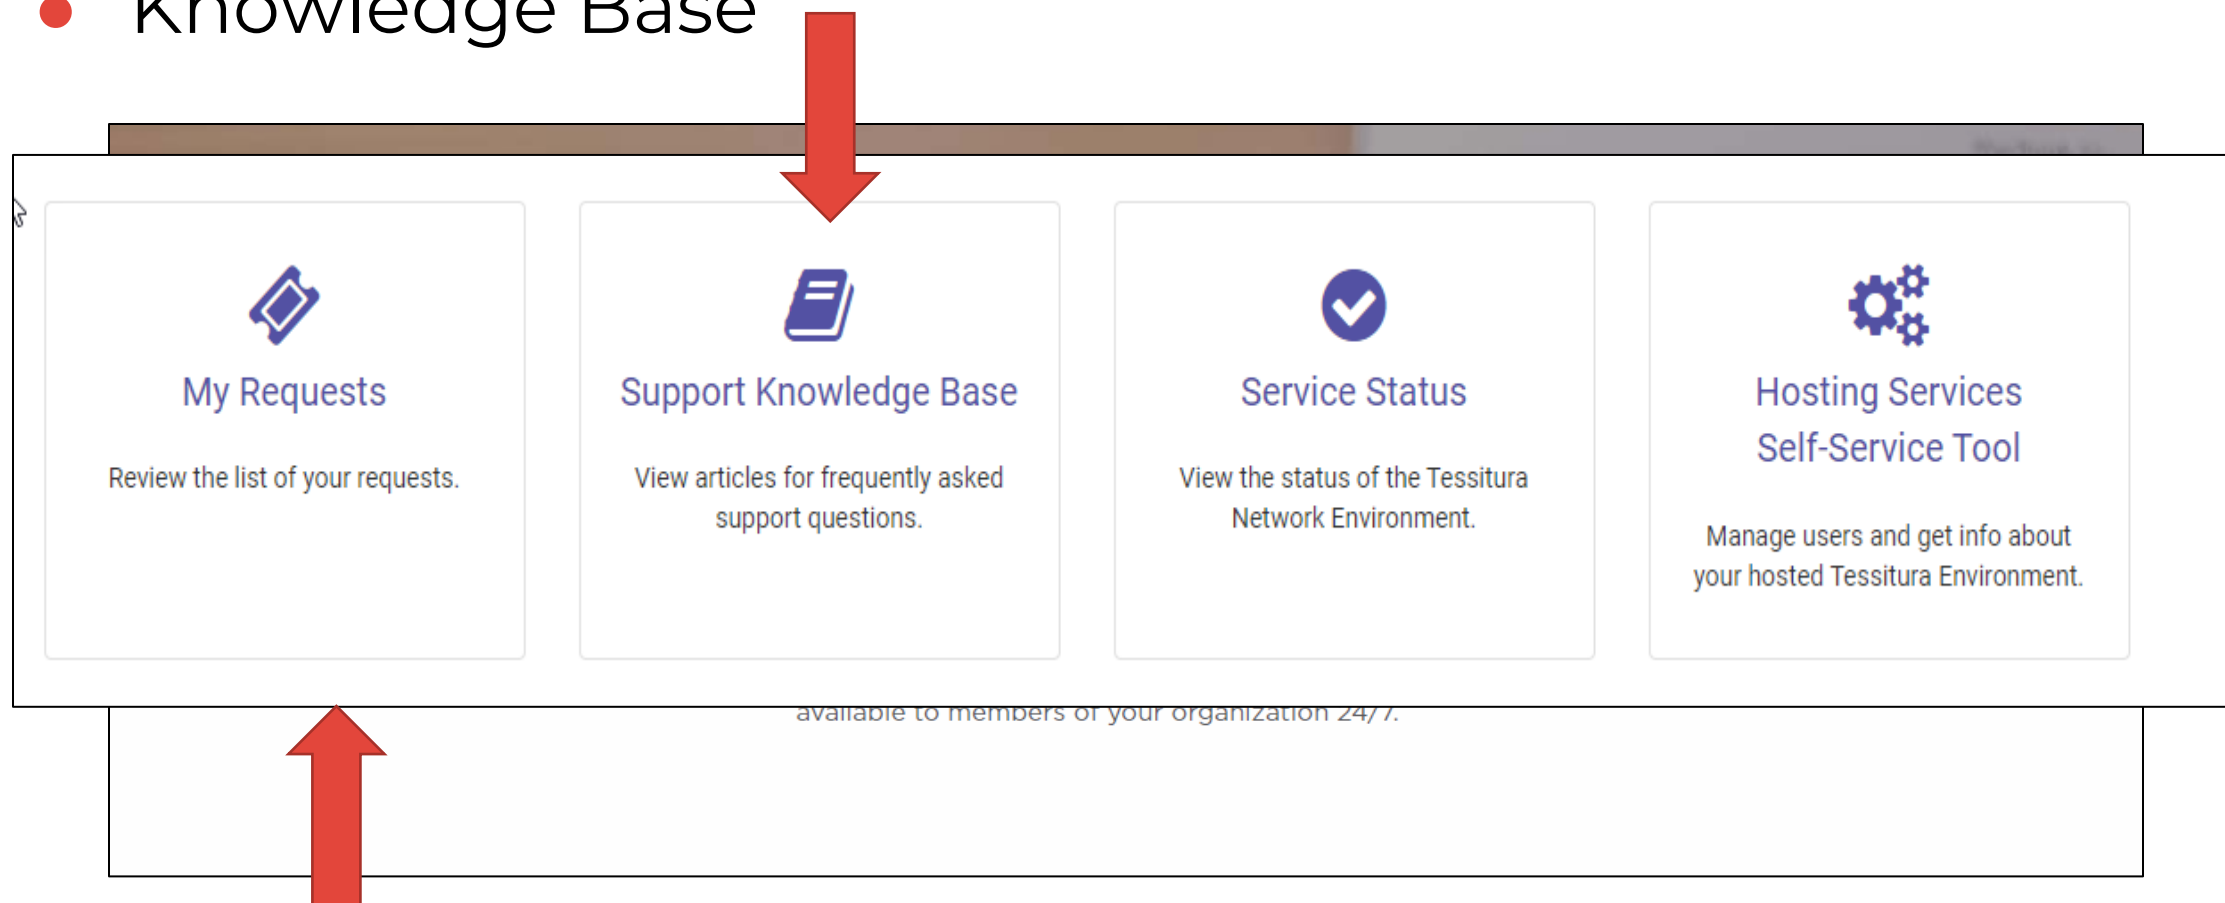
Knowledge Base

My Requests

Review the list of your requests.

Support Knowledge Base

View articles for frequently asked support questions.

Service Status

View the status of the Tessitura Network Environment.

Hosting Services Self-Service Tool

Manage users and get info about your hosted Tessitura Environment.

available to members of your organization 24/7.